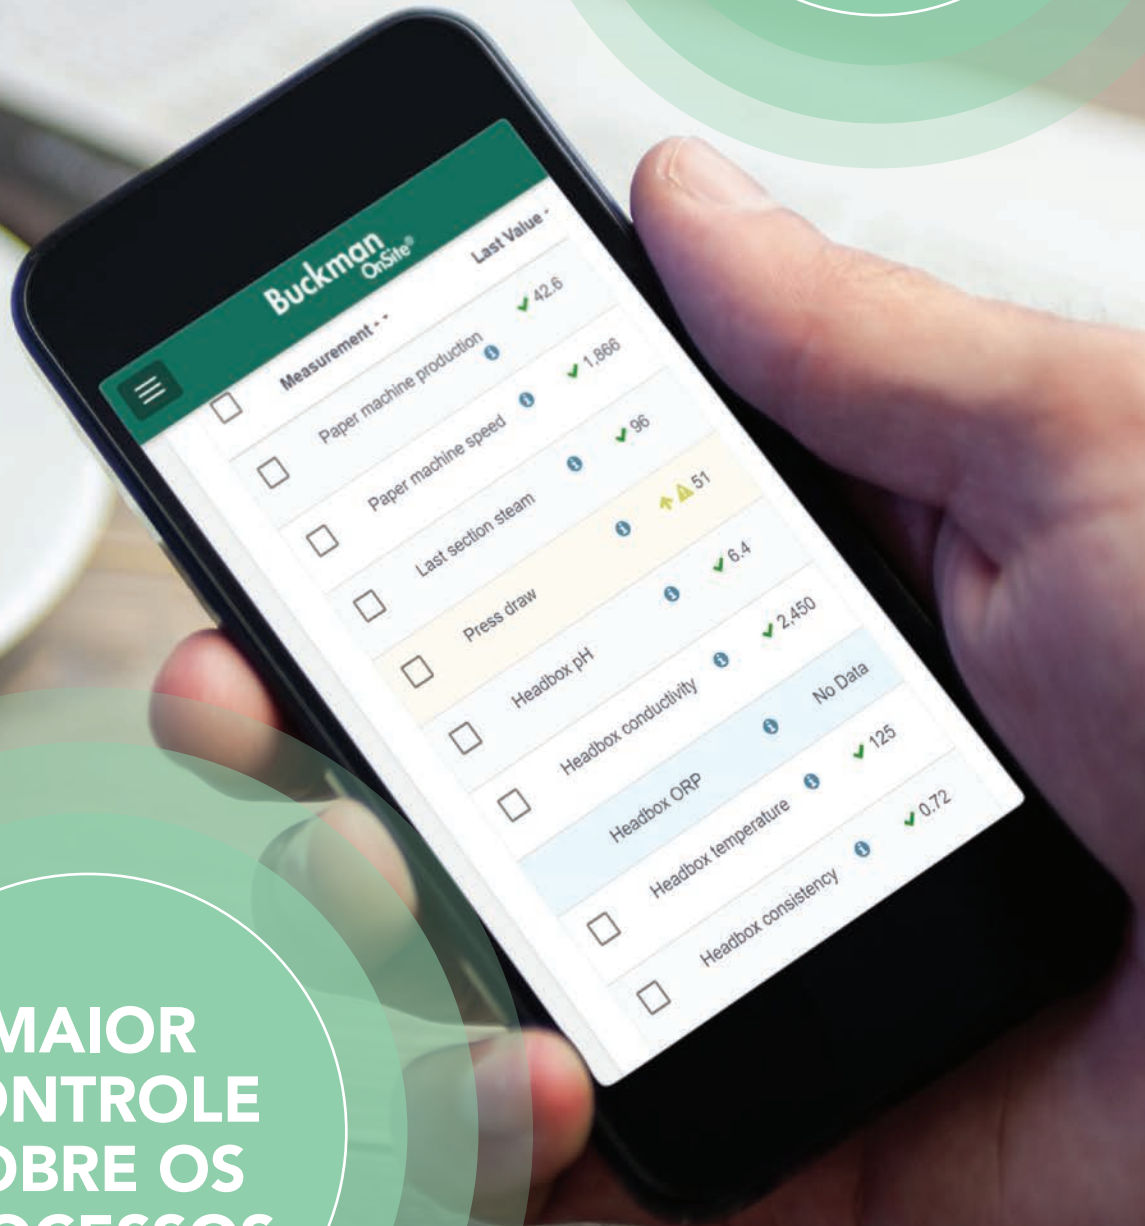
Buckman OnSite®

Measurement

Last Value

| Measurement | Last Value |
|---|---|
| Paper machine production | 42.6 |
| Paper machine speed | 1,866 |
| Last section steam | 96 |
| Press draw | 51 |
| Headbox pH | 6.4 |
| Headbox conductivity | 2,450 |
| Headbox ORP | No Data |
| Headbox temperature | 125 |
| Headbox consistency | 0.72 |

MAIOR
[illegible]NTROLE
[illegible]OBRE OS
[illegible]